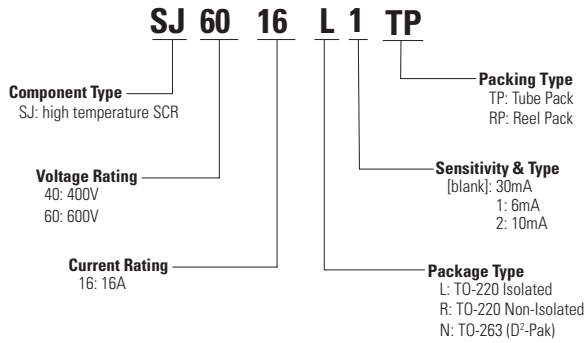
SJ 60 16 L 1 TP

Component Type
SJ: high temperature SCR

Voltage Rating
40: 400V
60: 600V

Current Rating
16: 16A

Packing Type
TP: Tube Pack
RP: Reel Pack

Sensitivity & Type
[blank]: 30mA
1: 6mA
2: 10mA

Package Type
L: TO-220 Isolated
R: TO-220 Non-Isolated
N: TO-263 ($D^2$-Pak)